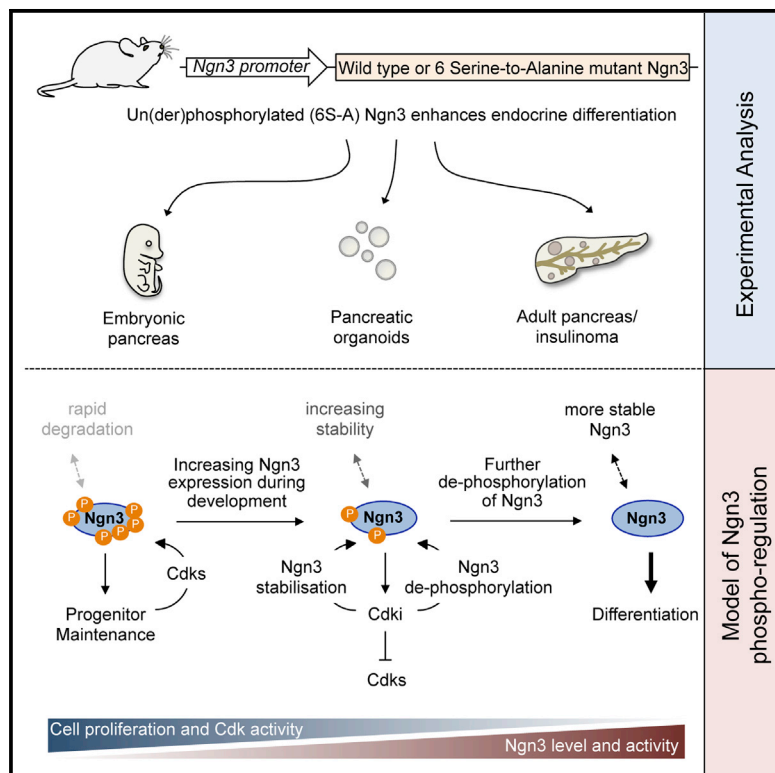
Ngn3 promoter

Wild type or 6 Serine-to-Alanine mutant Ngn3

Un(der)phosphorylated (6S-A) Ngn3 enhances endocrine differentiation

Embryonic pancreas

Pancreatic organoids

Adult pancreas/ insulinoma

Experimental Analysis

rapid degradation

increasing stability

more stable Ngn3

Increasing Ngn3 expression during development

Further de-phosphorylation of Ngn3

P P P P P P Ngn3

P P Ngn3

Ngn3

Cdks

Progenitor Maintenance

Ngn3 stabilisation

Ngn3 de-phosphorylation

Cdki

Cdks

Differentiation

Model of Ngn3 phospho-regulation

Cell proliferation and Cdk activity

Ngn3 level and activity